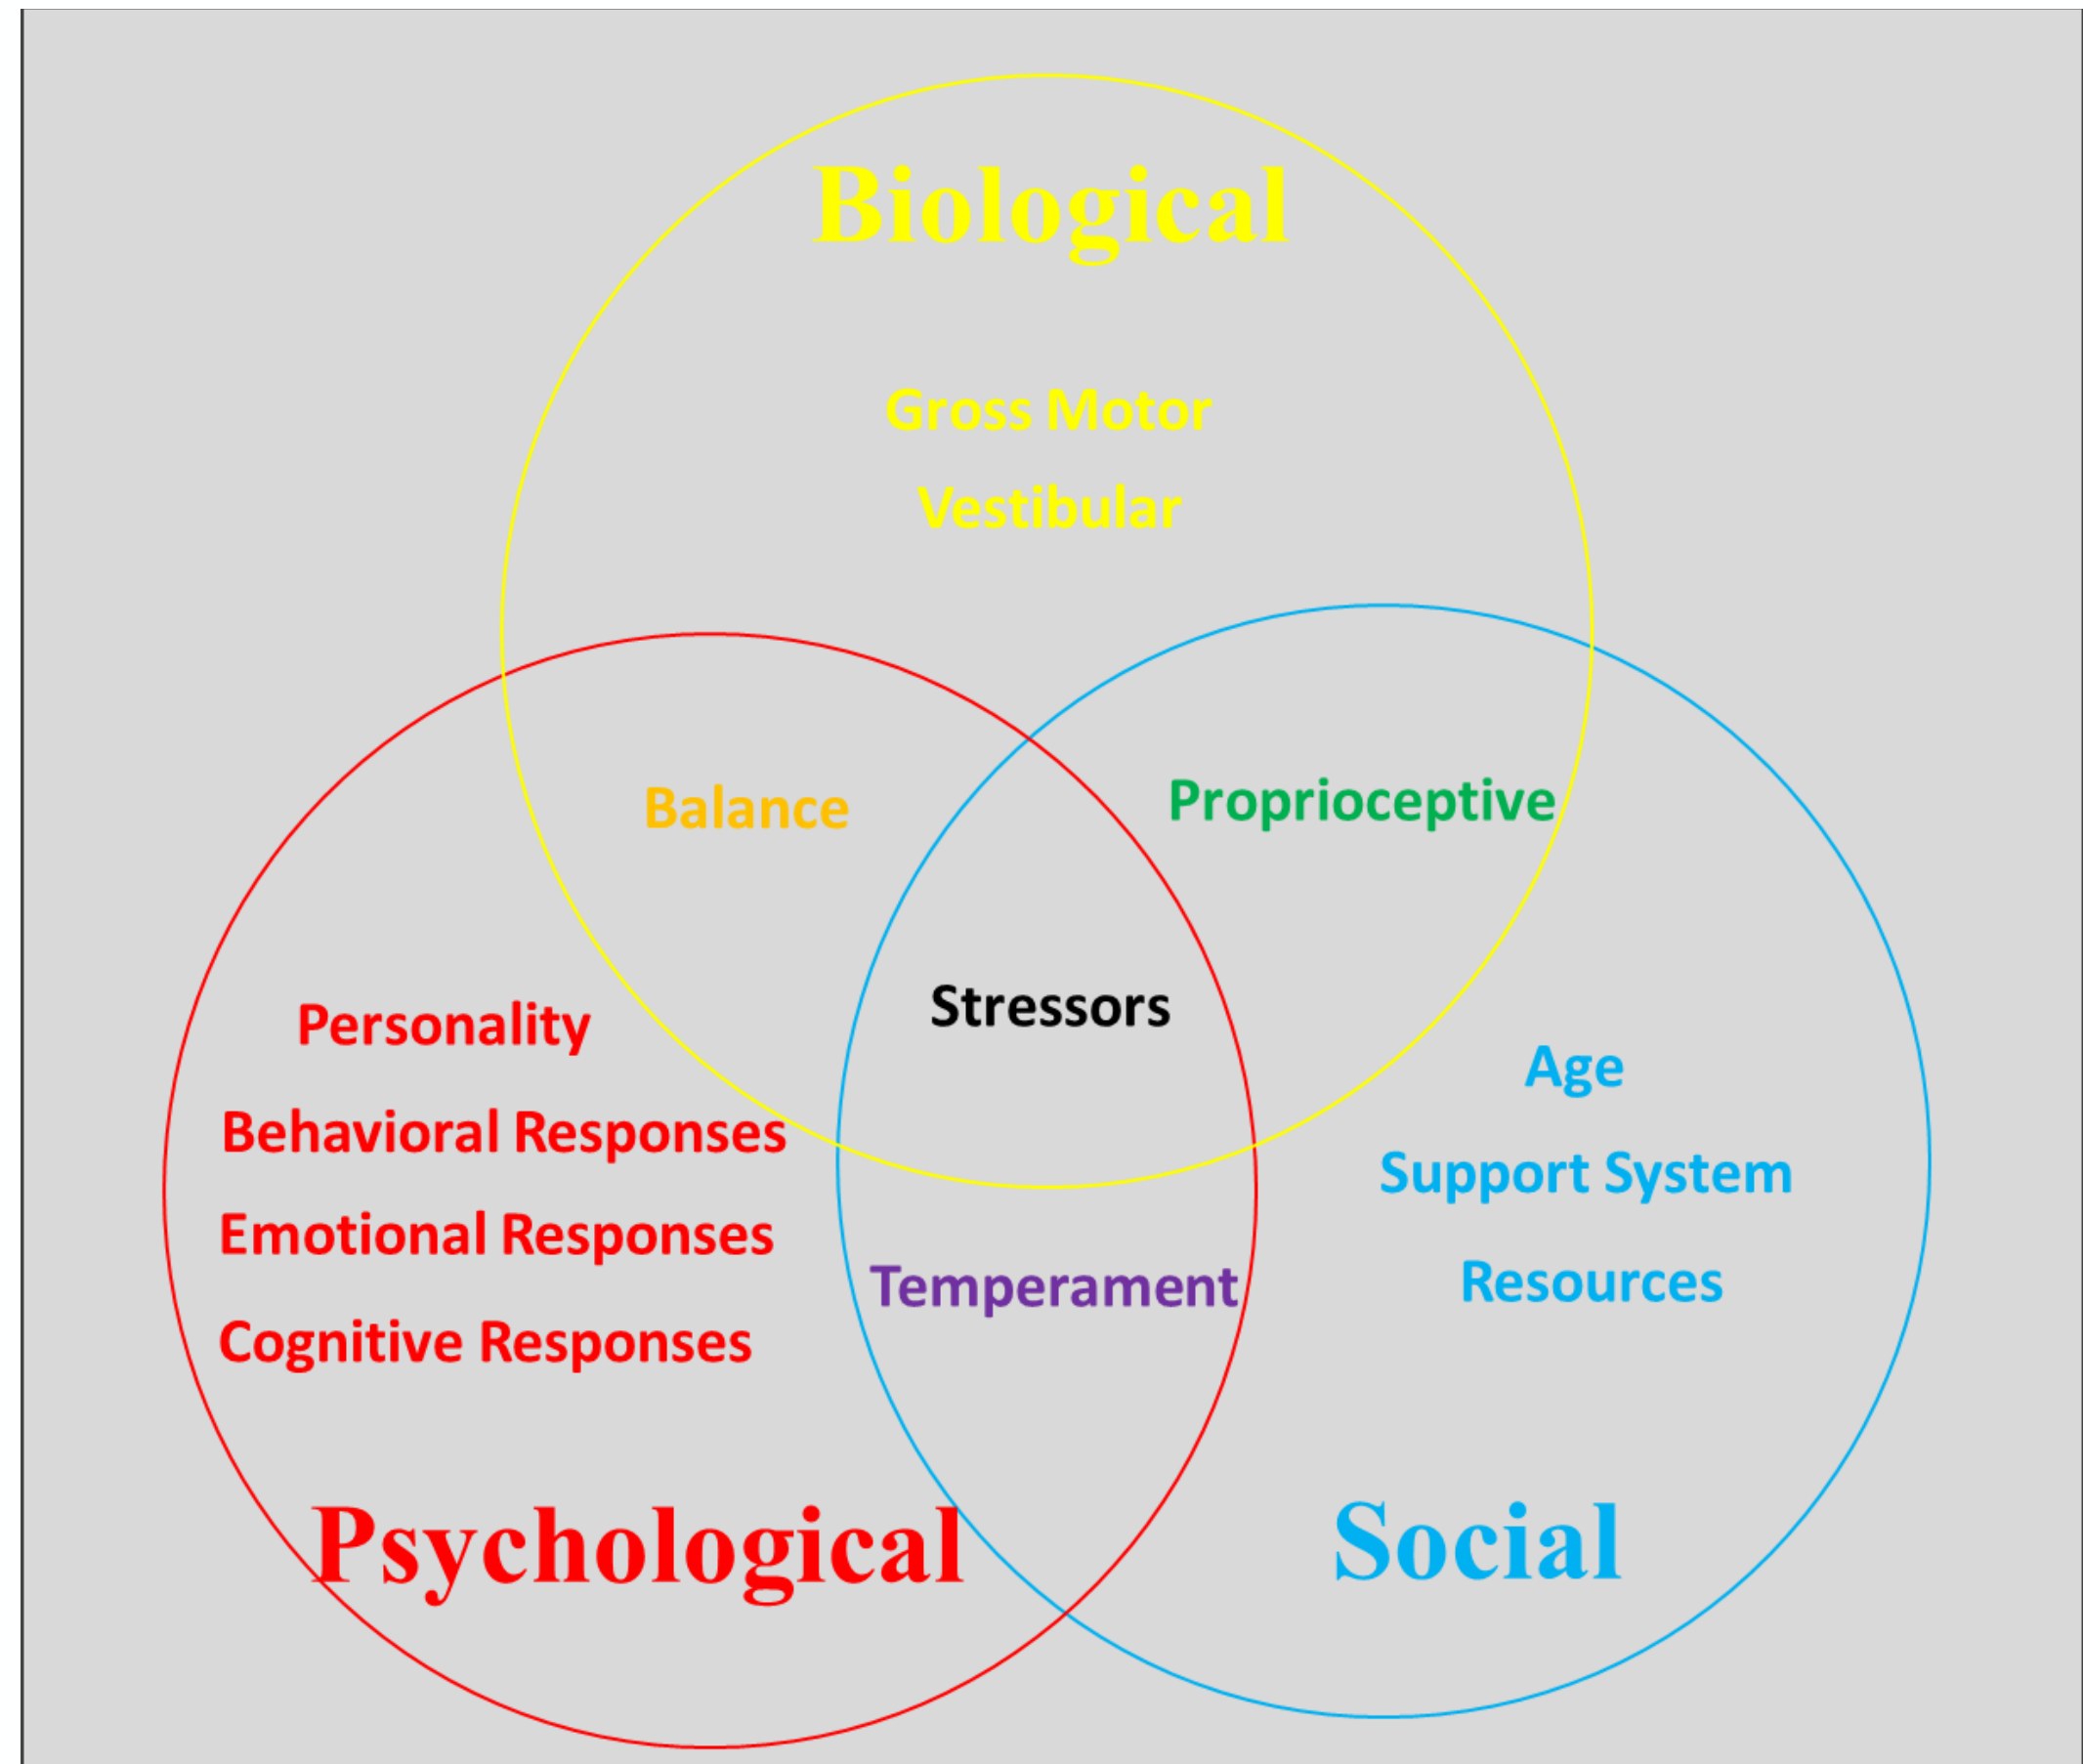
Biological

Gross Motor

Vestibular

Balance

Proprioceptive

Stressors

Personality

Behavioral Responses

Emotional Responses

Cognitive Responses

Temperament

Age

Support System

Resources

Psychological

Social